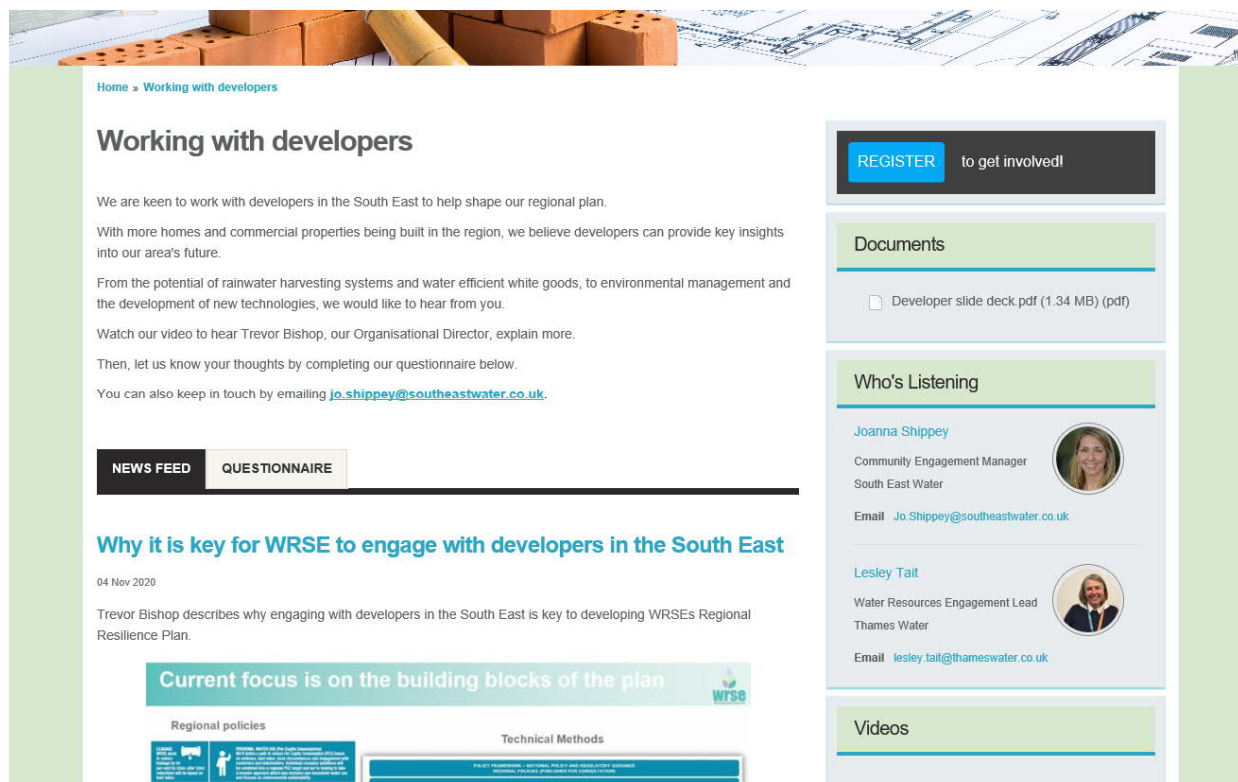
Home » Working with developers

Working with developers

We are keen to work with developers in the South East to help shape our regional plan.

With more homes and commercial properties being built in the region, we believe developers can provide key insights into our area's future.

From the potential of rainwater harvesting systems and water efficient white goods, to environmental management and the development of new technologies, we would like to hear from you.

Watch our video to hear Trevor Bishop, our Organisational Director, explain more.

Then, let us know your thoughts by completing our questionnaire below.

You can also keep in touch by emailing jo.shippey@southeastwater.co.uk.

NEWS FEED

QUESTIONNAIRE

Why it is key for WRSE to engage with developers in the South East

04 Nov 2020

Trevor Bishop describes why engaging with developers in the South East is key to developing WRSEs Regional Resilience Plan.

Current focus is on the building blocks of the plan

wrse

Regional policies

Technical Methods

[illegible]

REGISTER to get involved!

Documents

Developer slide deck.pdf (1.34 MB) (pdf)

Who's Listening

Joanna Shippey

Community Engagement Manager

South East Water

Email Jo.Shippey@southeastwater.co.uk

Lesley Tait

Water Resources Engagement Lead

Thames Water

Email lesley.tait@thameswater.co.uk

Videos